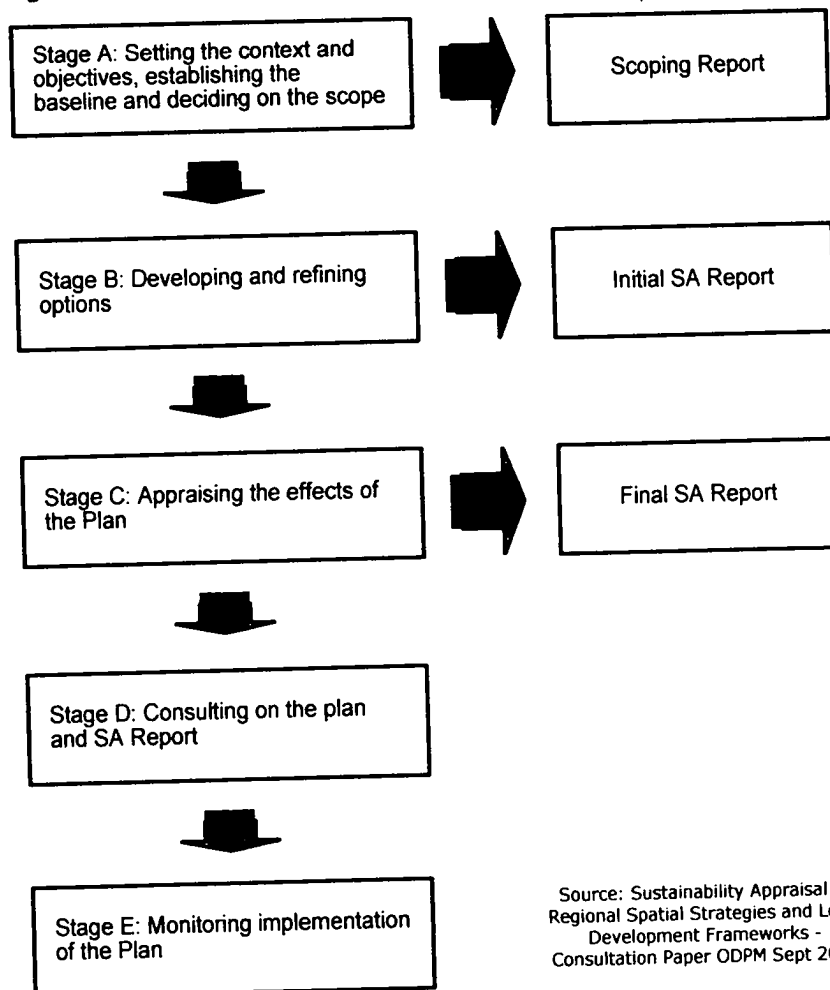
Stage A: Setting the context and objectives, establishing the baseline and deciding on the scope

Scoping Report

Stage B: Developing and refining options

Initial SA Report

Stage C: Appraising the effects of the Plan

Final SA Report

Stage D: Consulting on the plan and SA Report

Stage E: Monitoring implementation of the Plan

Source: Sustainability Appraisal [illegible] Regional Spatial Strategies and L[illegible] Development Frameworks - Consultation Paper ODPM Sept 2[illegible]